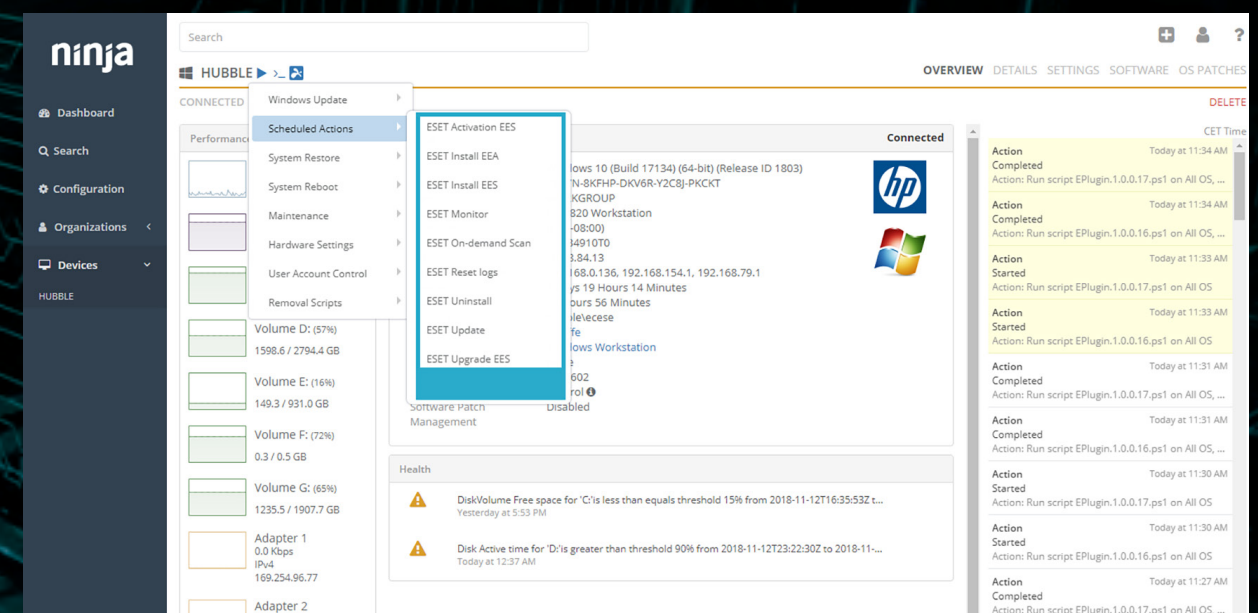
ninja

Dashboard
Search
Configuration
Organizations
Devices
HUBBLE

Search

HUBBLE

OVERVIEW DETAILS SETTINGS SOFTWARE OS PATCHES

CONNECTED

DELETE

Performance

Windows Update
Scheduled Actions
System Restore
System Reboot
Maintenance
Hardware Settings
User Account Control
Removal Scripts

ESET Activation EES
ESET Install EEA
ESET Install EES
ESET Monitor
ESET On-demand Scan
ESET Reset logs
ESET Uninstall
ESET Update
ESET Upgrade EES

Connected

lows 10 (Build 17134) (64-bit) (Release ID 1803)
'N-8KFHP-DKV6R-Y2C8J-PKCKT
KGROUP
820 Workstation
-08:00)
4910T0
3.84.13
168.0.136, 192.168.154.1, 192.168.79.1
ys 19 Hours 14 Minutes
ours 56 Minutes
ole\ecese
fe
lows Workstation
e
602
rol
Software Patch Management
Disabled

Volume D: (57%)
1598.6 / 2794.4 GB
Volume E: (16%)
149.3 / 931.0 GB
Volume F: (72%)
0.3 / 0.5 GB
Volume G: (65%)
1235.5 / 1907.7 GB
Adapter 1
0.0 Kbps
IPv4
169.254.96.77
Adapter 2

Health

DiskVolume Free space for 'C:'is less than equals threshold 15% from 2018-11-12T16:35:53Z t...
Yesterday at 5:53 PM

Disk Active time for 'D:'is greater than threshold 90% from 2018-11-12T23:22:30Z to 2018-11-...
Today at 12:37 AM

CET Time

Action Today at 11:34 AM
Completed
Action: Run script EPlugin.1.0.0.17.ps1 on All OS, ...

Action Today at 11:34 AM
Completed
Action: Run script EPlugin.1.0.0.16.ps1 on All OS, ...

Action Today at 11:33 AM
Started
Action: Run script EPlugin.1.0.0.17.ps1 on All OS

Action Today at 11:33 AM
Started
Action: Run script EPlugin.1.0.0.16.ps1 on All OS

Action Today at 11:31 AM
Completed
Action: Run script EPlugin.1.0.0.17.ps1 on All OS, ...

Action Today at 11:31 AM
Completed
Action: Run script EPlugin.1.0.0.16.ps1 on All OS, ...

Action Today at 11:30 AM
Started
Action: Run script EPlugin.1.0.0.17.ps1 on All OS

Action Today at 11:30 AM
Started
Action: Run script EPlugin.1.0.0.16.ps1 on All OS

Action Today at 11:27 AM
Completed
Action: Run script EPlugin.1.0.0.17.ps1 on All OS, ...